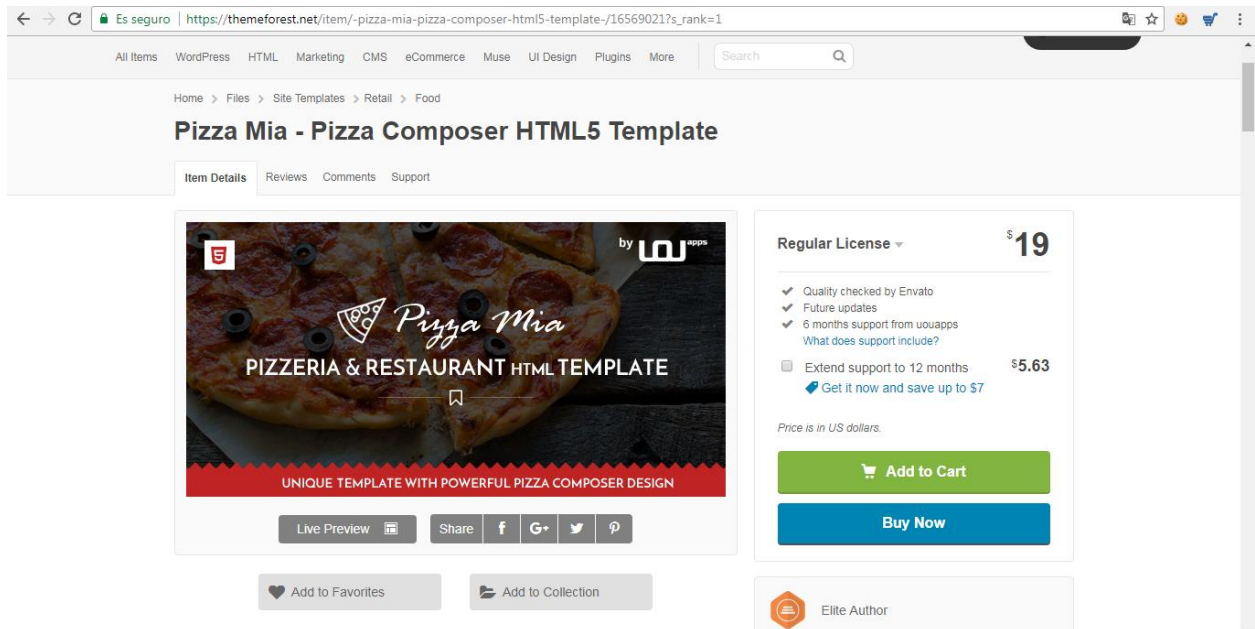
Es seguro | https://themeforest.net/item/-pizza-mia-pizza-composer-html5-template-/16569021?s_rank=1

All Items WordPress HTML Marketing CMS eCommerce Muse UI Design Plugins More Search

Home > Files > Site Templates > Retail > Food

Pizza Mia - Pizza Composer HTML5 Template

Item Details Reviews Comments Support

by uou apps

Pizza Mia

PIZZERIA & RESTAURANT HTML TEMPLATE

UNIQUE TEMPLATE WITH POWERFUL PIZZA COMPOSER DESIGN

Live Preview Share f G+

Add to Favorites Add to Collection

Regular License $19

Quality checked by Envato
Future updates
6 months support from uouapps
What does support include?

Extend support to 12 months $5.63
Get it now and save up to $7

Price is in US dollars.

Add to Cart

Buy Now

Elite Author